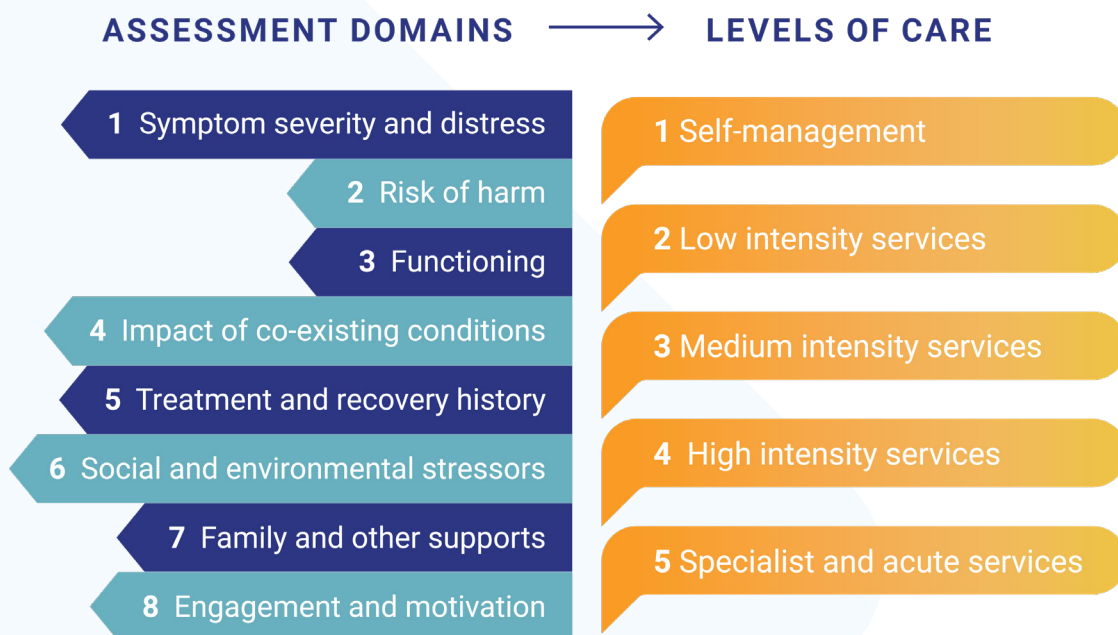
ASSESSMENT DOMAINS

LEVELS OF CARE

1 Symptom severity and distress

2 Risk of harm

3 Functioning

4 Impact of co-existing conditions

5 Treatment and recovery history

6 Social and environmental stressors

7 Family and other supports

8 Engagement and motivation

1 Self-management

2 Low intensity services

3 Medium intensity services

4 High intensity services

5 Specialist and acute services